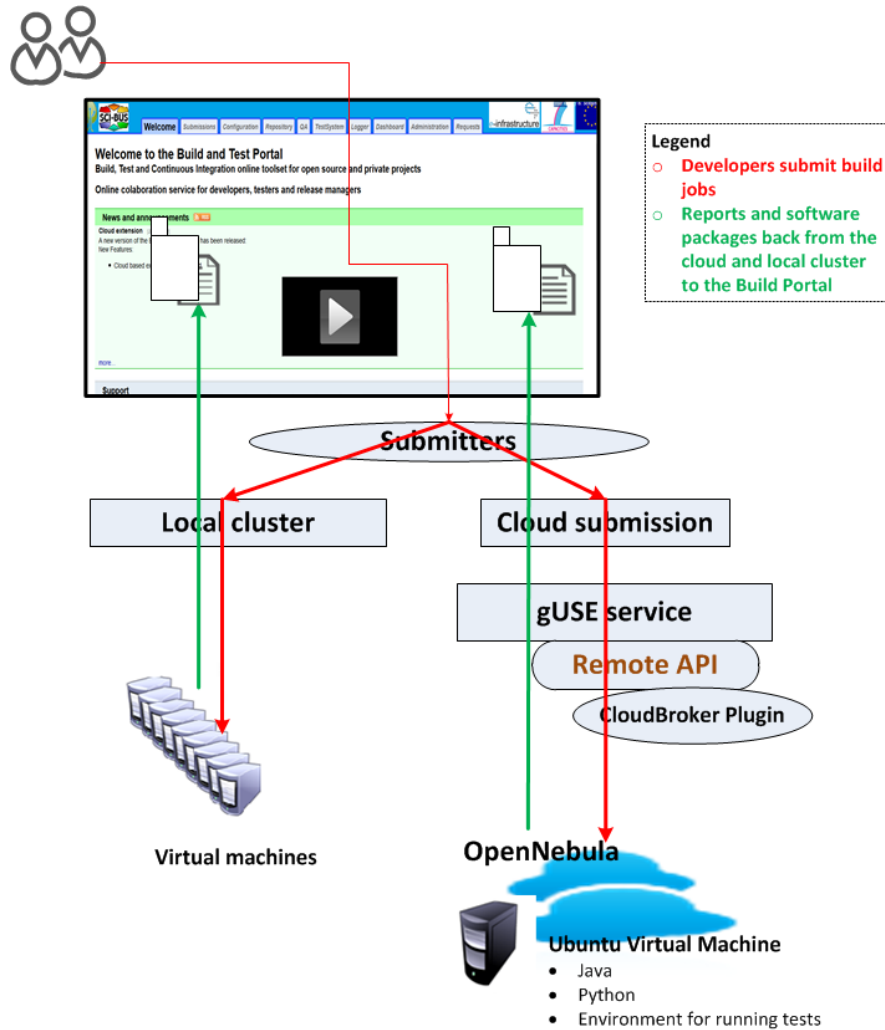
SCI-BUS
Welcome Submissions Configuration Repository QA TestSystem Logger Dashboard Administration Requests
e-infrastructure
7

Welcome to the Build and Test Portal
Build, Test and Continuous Integration online toolset for open source and private projects

Online colaboration service for developers, testers and release managers

News and anno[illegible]ments
Cloud extension
A new version of the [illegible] has been released
New Features:
• Cloud based e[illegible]

more...

Support

Legend
○ Developers submit build jobs
○ Reports and software packages back from the cloud and local cluster to the Build Portal

Submitters

Local cluster

Cloud submission

gUSE service

Remote API

CloudBroker Plugin

Virtual machines

OpenNebula

Ubuntu Virtual Machine
• Java
• Python
• Environment for running tests